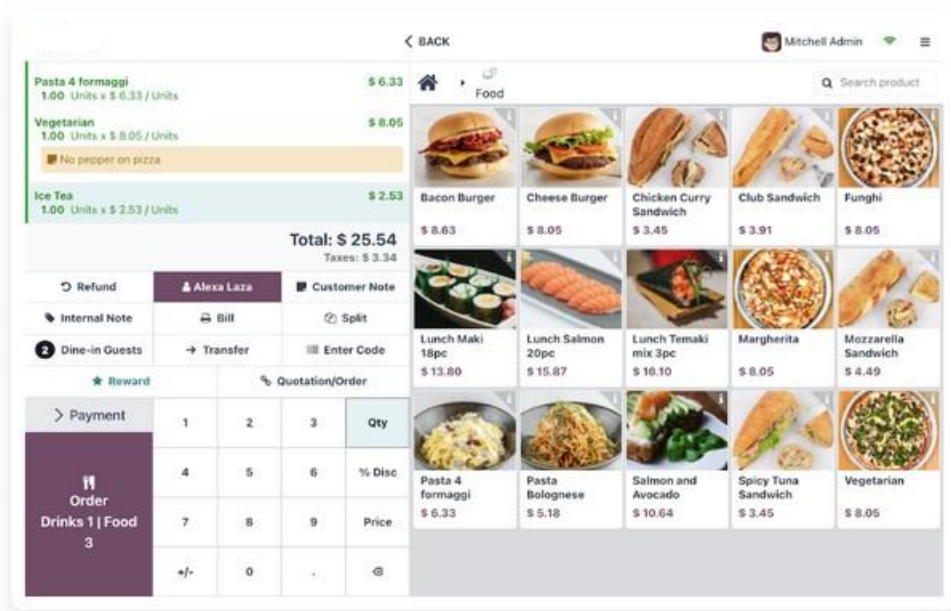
Pasta 4 formaggi $ 6.33
1.00 Units x $ 6.33 / Units

Vegetarian $ 8.05
1.00 Units x $ 8.05 / Units

No pepper on pizza

Ice Tea $ 2.53
1.00 Units x $ 2.53 / Units

Total: $ 25.54
Taxes: $ 3.34

Refund | Alexa Laza | Customer Note
Internal Note | Bill | Split
2 Dine-in Guests | Transfer | Enter Code
Reward | Quotation/Order

> Payment

Order
Drinks 1 | Food 3

| 1 | 2 | 3 | Qty |
|---|---|---|---|
| 4 | 5 | 6 | % Disc |
| 7 | 8 | 9 | Price |
| +/- | 0 | . | ⌫ |

< BACK

Mitchell Admin

Food

Search product

Bacon Burger $ 8.63
Cheese Burger $ 8.05
Chicken Curry Sandwich $ 3.45
Club Sandwich $ 3.91
Funghi $ 8.05
Lunch Maki 18pc $ 13.80
Lunch Salmon 20pc $ 15.87
Lunch Temaki mix 3pc $ 10.10
Margherita $ 8.05
Mozzarella Sandwich $ 4.49
Pasta 4 formaggi $ 6.33
Pasta Bolognese $ 5.18
Salmon and Avocado $ 10.64
Spicy Tuna Sandwich $ 3.45
Vegetarian $ 8.05